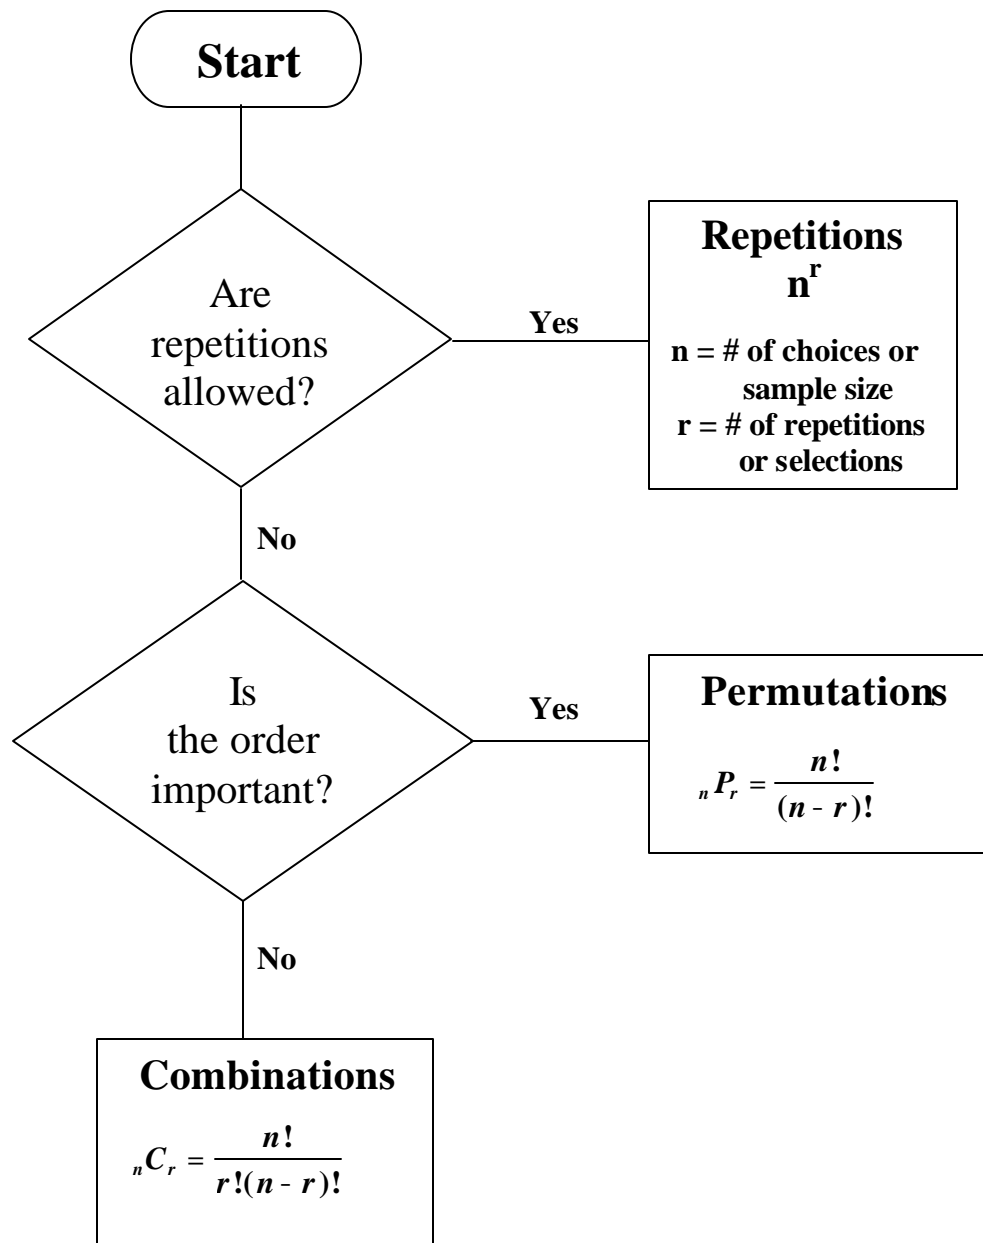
Start

Are repetitions allowed?

Yes

Repetitions
$n^r$

n = # of choices or sample size
r = # of repetitions or selections

No

Is the order important?

Yes

Permutations
${}_nP_r = \frac{n!}{(n-r)!}$

No

Combinations
${}_nC_r = \frac{n!}{r!(n-r)!}$